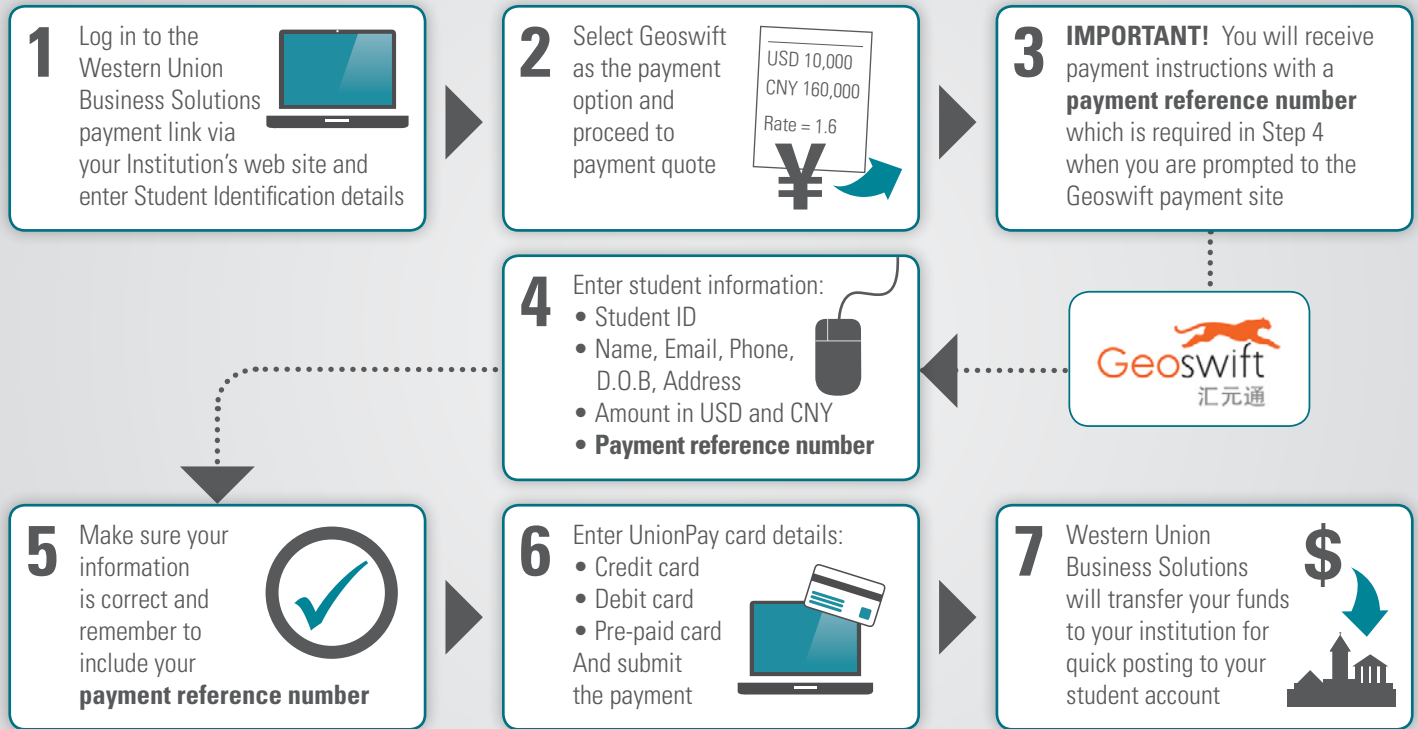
1 Log in to the Western Union Business Solutions payment link via your Institution's web site and enter Student Identification details

2 Select Geoswift as the payment option and proceed to payment quote

USD 10,000
CNY 160,000
Rate = 1.6
¥

3 **IMPORTANT!** You will receive payment instructions with a **payment reference number** which is required in Step 4 when you are prompted to the Geoswift payment site

Geoswift
汇元通

4 Enter student information:
• Student ID
• Name, Email, Phone, D.O.B, Address
• Amount in USD and CNY
• **Payment reference number**

5 Make sure your information is correct and remember to include your **payment reference number**

6 Enter UnionPay card details:
• Credit card
• Debit card
• Pre-paid card
And submit the payment

7 Western Union Business Solutions will transfer your funds to your institution for quick posting to your student account

$